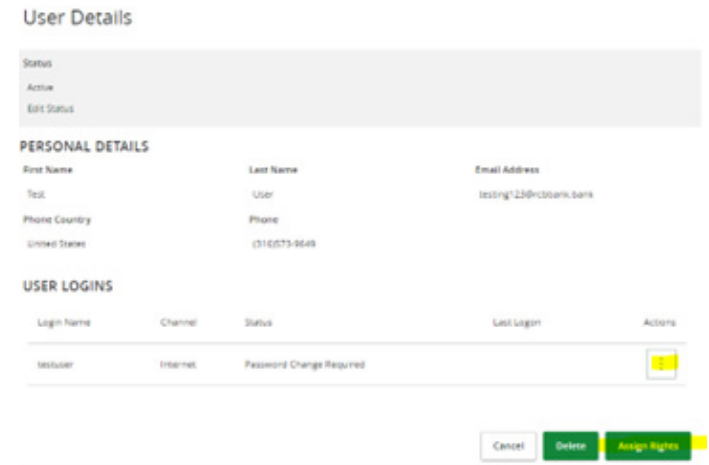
User Details

Status

Active

Edit Status

PERSONAL DETAILS

First Name

Test

Last Name

User

Email Address

testing123@rcbbank.bank

Phone Country

United States

Phone

(516)573-9649

USER LOGINS

| Login Name | Channel | Status | Last Logon | Actions |
|---|---|---|---|---|
| testuser | Internet | Password Change Required | | ⋮ |

Cancel

Delete

Assign Rights